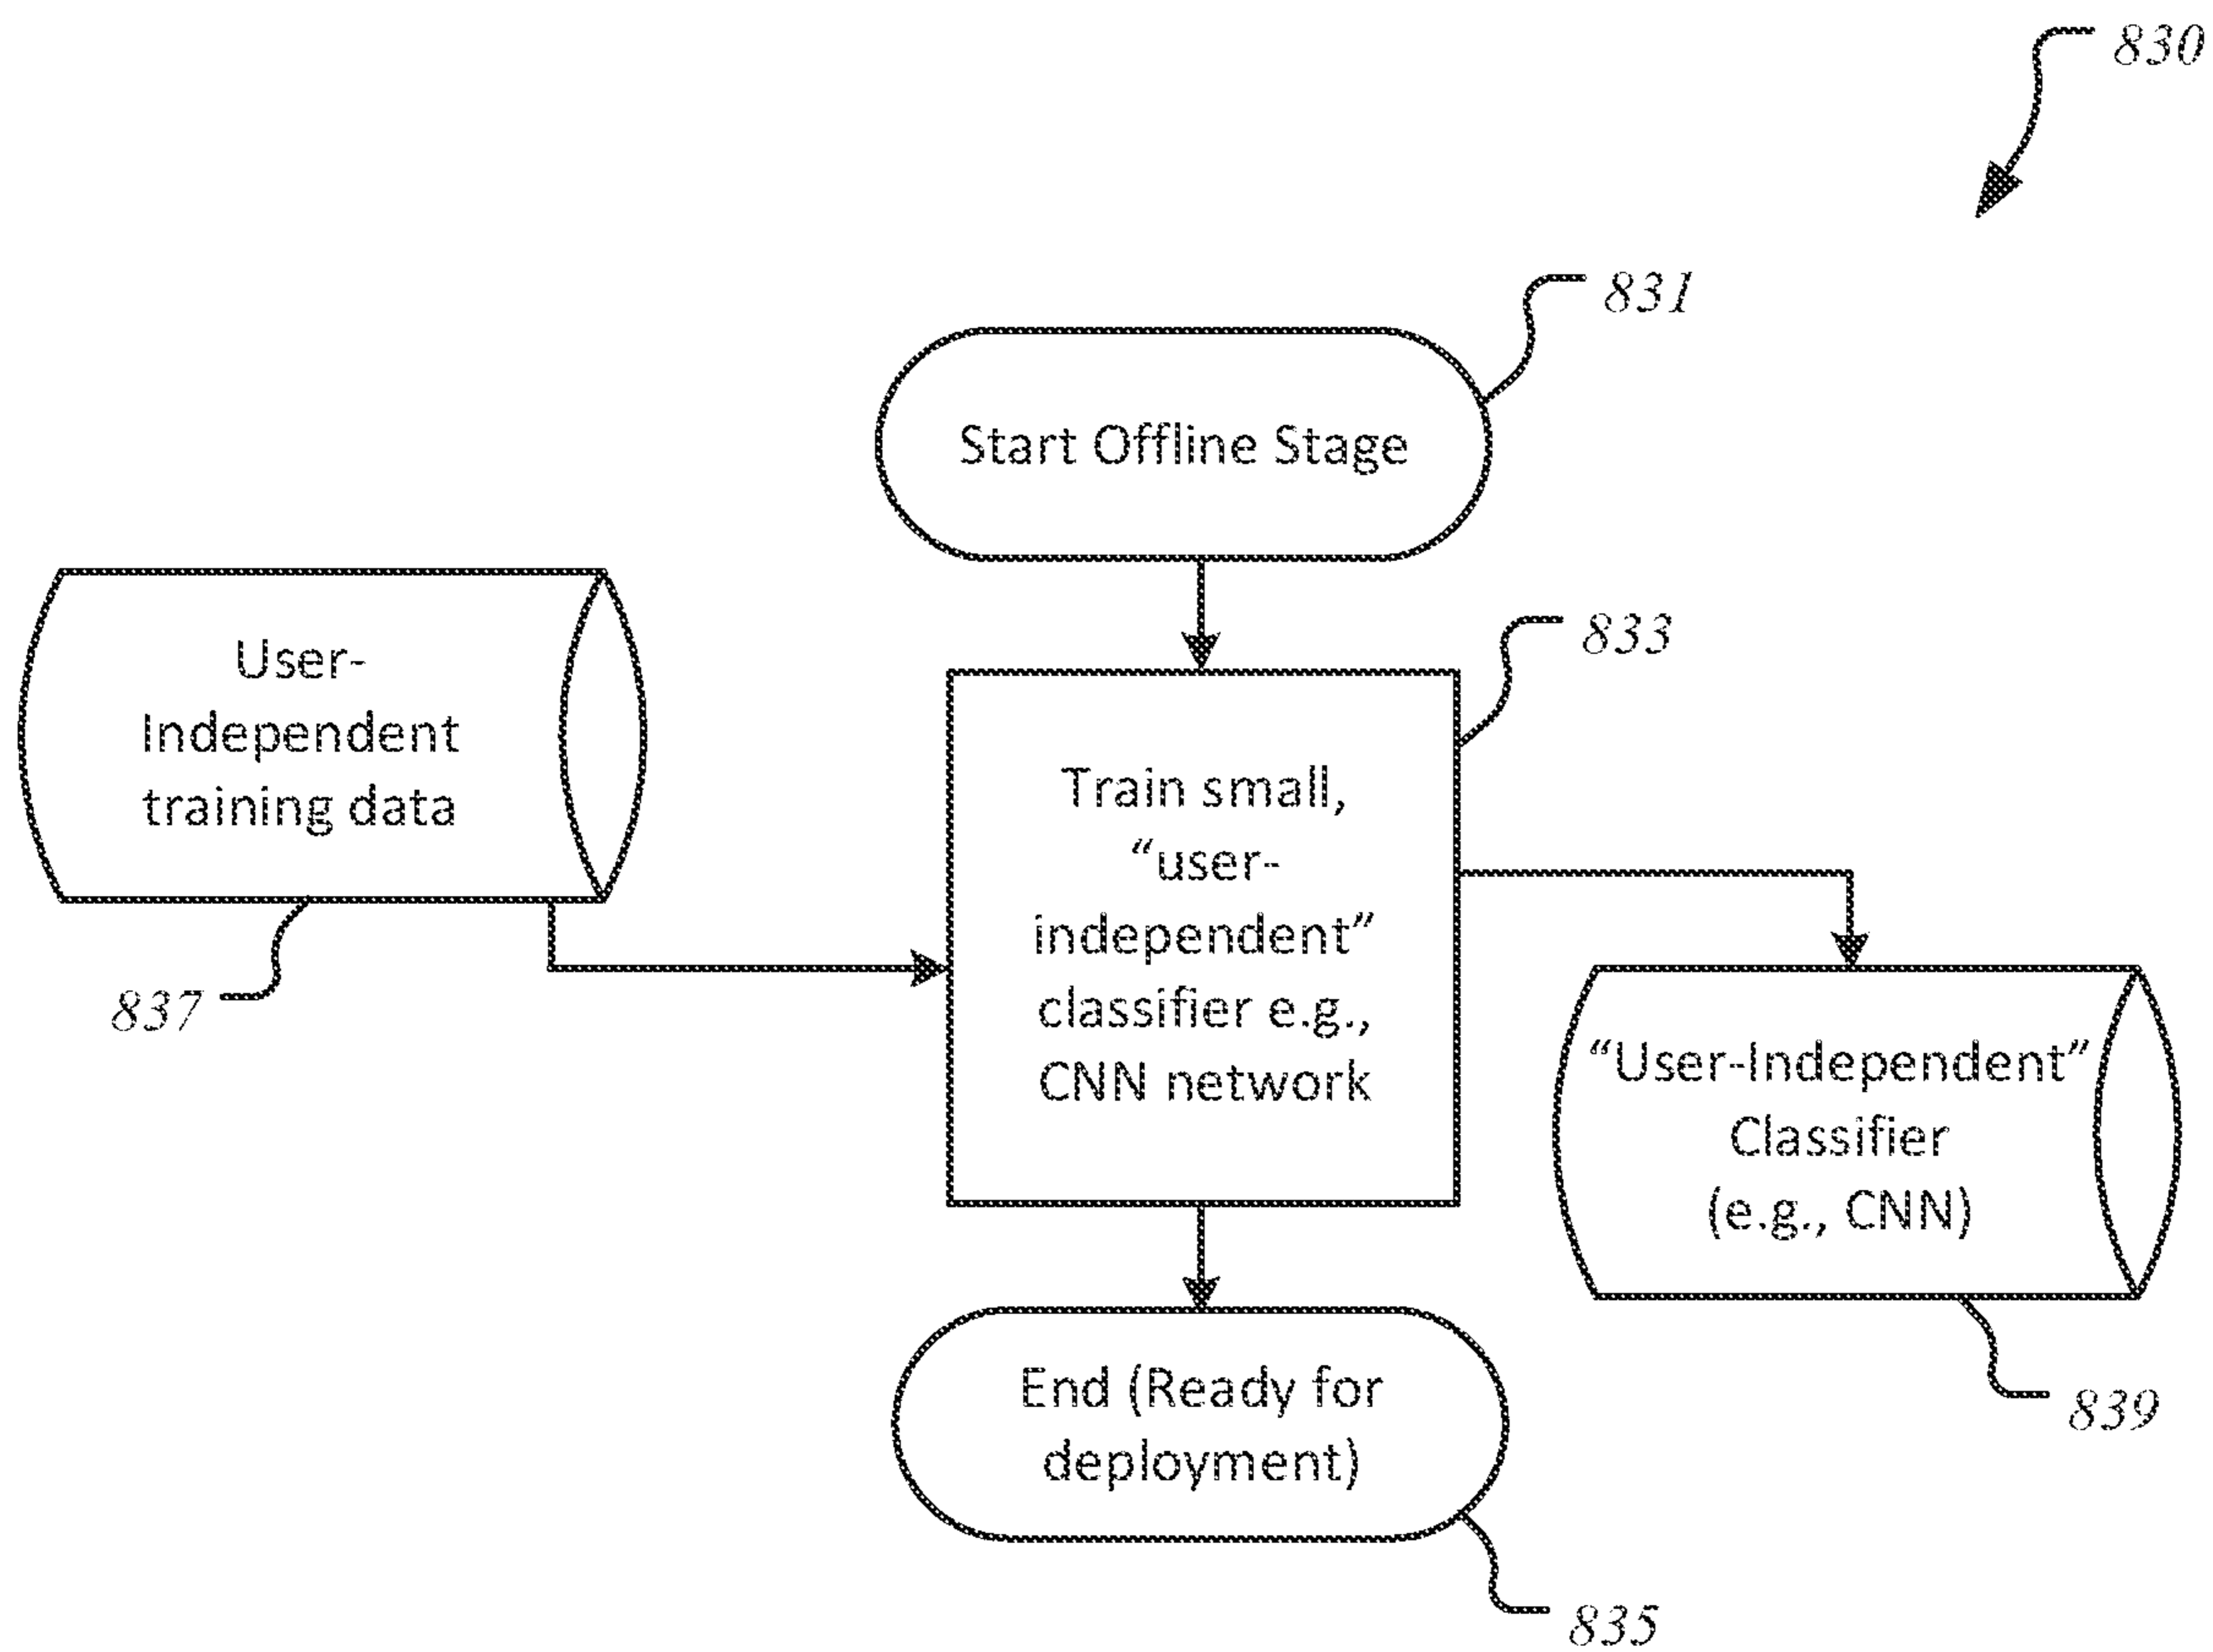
830

831

Start Offline Stage

833

User-Independent training data

Train small, "user-independent" classifier e.g., CNN network

837

"User-Independent" Classifier (e.g., CNN)

End (Ready for deployment)

839

835